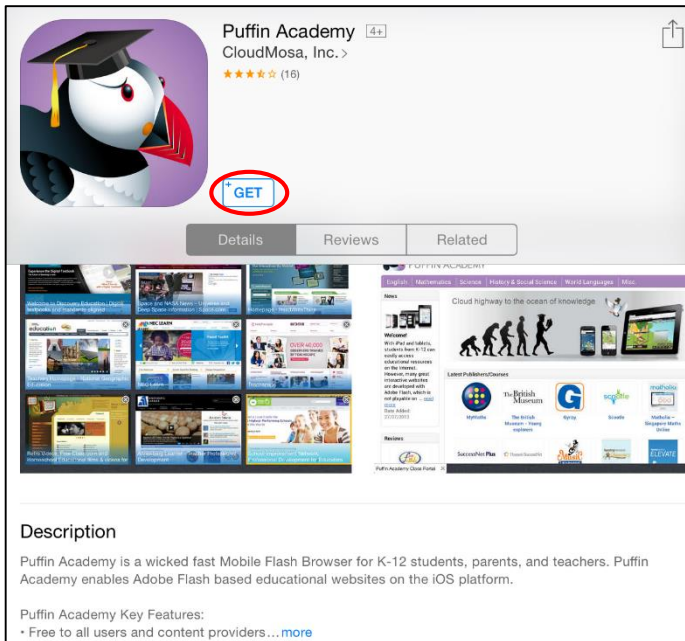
Puffin Academy 4+
CloudMosa, Inc.>
(16)

GET

Details | Reviews | Related

PUFFIN ACADEMY
English | Mathematics | Science | History & Social Science | World Languages | Misc.

News

Cloud highway to the ocean of knowledge

Welcome!
With iPad and tablets, students from K-12 can easily access educational resources on the Internet. However, many great interactive websites are developed with Adobe Flash, which is not playable on ... read more
Date Added: 

Latest Publishers/Courses

The British Museum
Scootle
mathalia

Reviews

Puffin Academy Close Portal

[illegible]

Description

Puffin Academy is a wicked fast Mobile Flash Browser for K-12 students, parents, and teachers. Puffin Academy enables Adobe Flash based educational websites on the iOS platform.

Puffin Academy Key Features:
• Free to all users and content providers… more